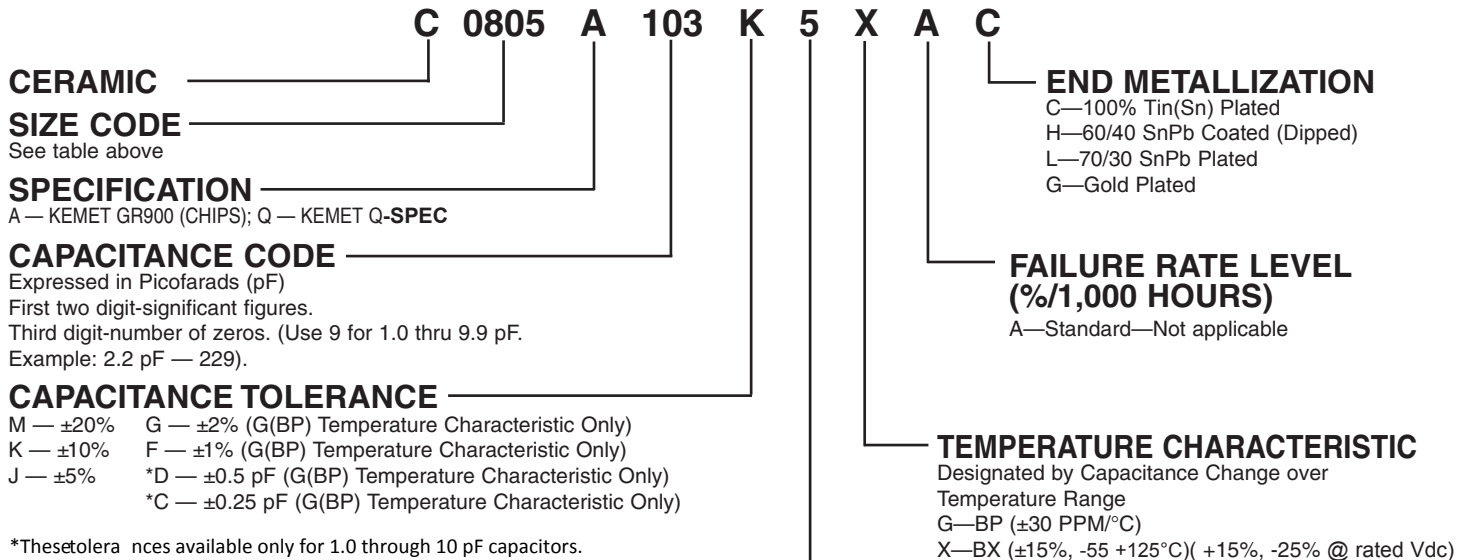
C 0805 A 103 K 5 X A C

CERAMIC

SIZE CODE
See table above

SPECIFICATION
A — KEMET GR900 (CHIPS); Q — KEMET Q-SPEC

CAPACITANCE CODE
Expressed in Picofarads (pF)
First two digit-significant figures.
Third digit-number of zeros. (Use 9 for 1.0 thru 9.9 pF.
Example: 2.2 pF — 229).

CAPACITANCE TOLERANCE
M — ±20% G — ±2% (G(BP) Temperature Characteristic Only)
K — ±10% F — ±1% (G(BP) Temperature Characteristic Only)
J — ±5% *D — ±0.5 pF (G(BP) Temperature Characteristic Only)
*C — ±0.25 pF (G(BP) Temperature Characteristic Only)

*Thesetolera nces available only for 1.0 through 10 pF capacitors.

END METALLIZATION
C—100% Tin(Sn) Plated
H—60/40 SnPb Coated (Dipped)
L—70/30 SnPb Plated
G—Gold Plated

FAILURE RATE LEVEL (%/1,000 HOURS)
A—Standard—Not applicable

TEMPERATURE CHARACTERISTIC
Designated by Capacitance Change over Temperature Range
G—BP (±30 PPM/°C)
X—BX (±15%, -55 +125°C)( +15%, -25% @ rated Vdc)